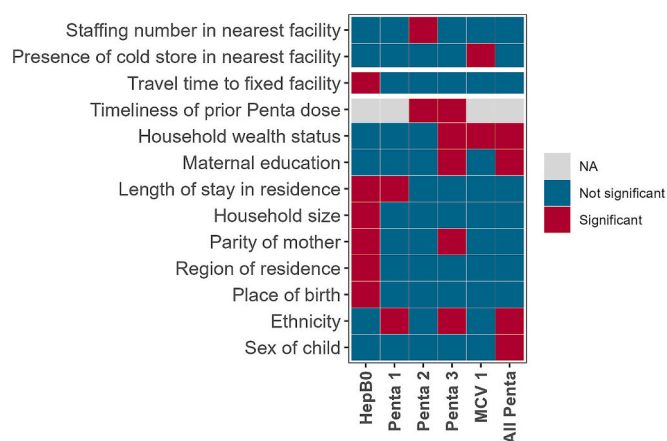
Staffing number in nearest facility
Presence of cold store in nearest facility
Travel time to fixed facility
Timeliness of prior Penta dose
Household wealth status
Maternal education
Length of stay in residence
Household size
Parity of mother
Region of residence
Place of birth
Ethnicity
Sex of child

HepB0
Penta 1
Penta 2
Penta 3
MCV 1
All Penta

NA
Not significant
Significant